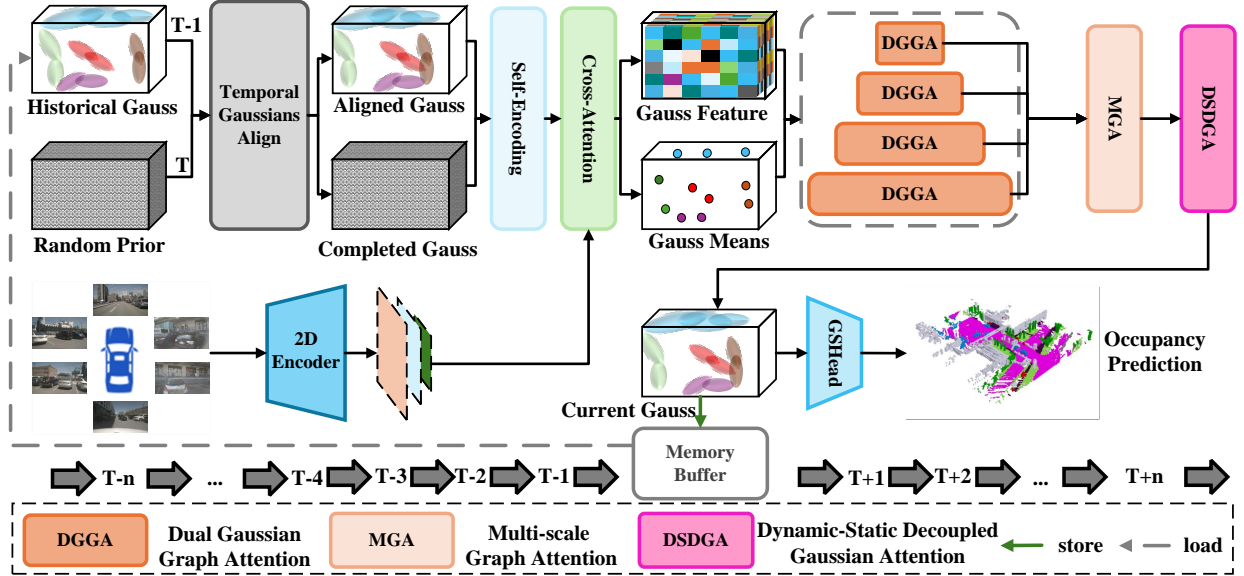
T-1

Historical Gauss

T

Random Prior

Temporal Gaussians Align

Aligned Gauss

Completed Gauss

Self-Encoding

Cross-Attention

Gauss Feature

Gauss Means

DGGA

DGGA

DGGA

DGGA

MGA

DSDGA

2D Encoder

Current Gauss

GSHead

Occupancy Prediction

Memory Buffer

T-n ... T-4 T-3 T-2 T-1

T+1 T+2 ... T+n

DGGA Dual Gaussian Graph Attention

MGA Multi-scale Graph Attention

DSDGA Dynamic-Static Decoupled Gaussian Attention

store load